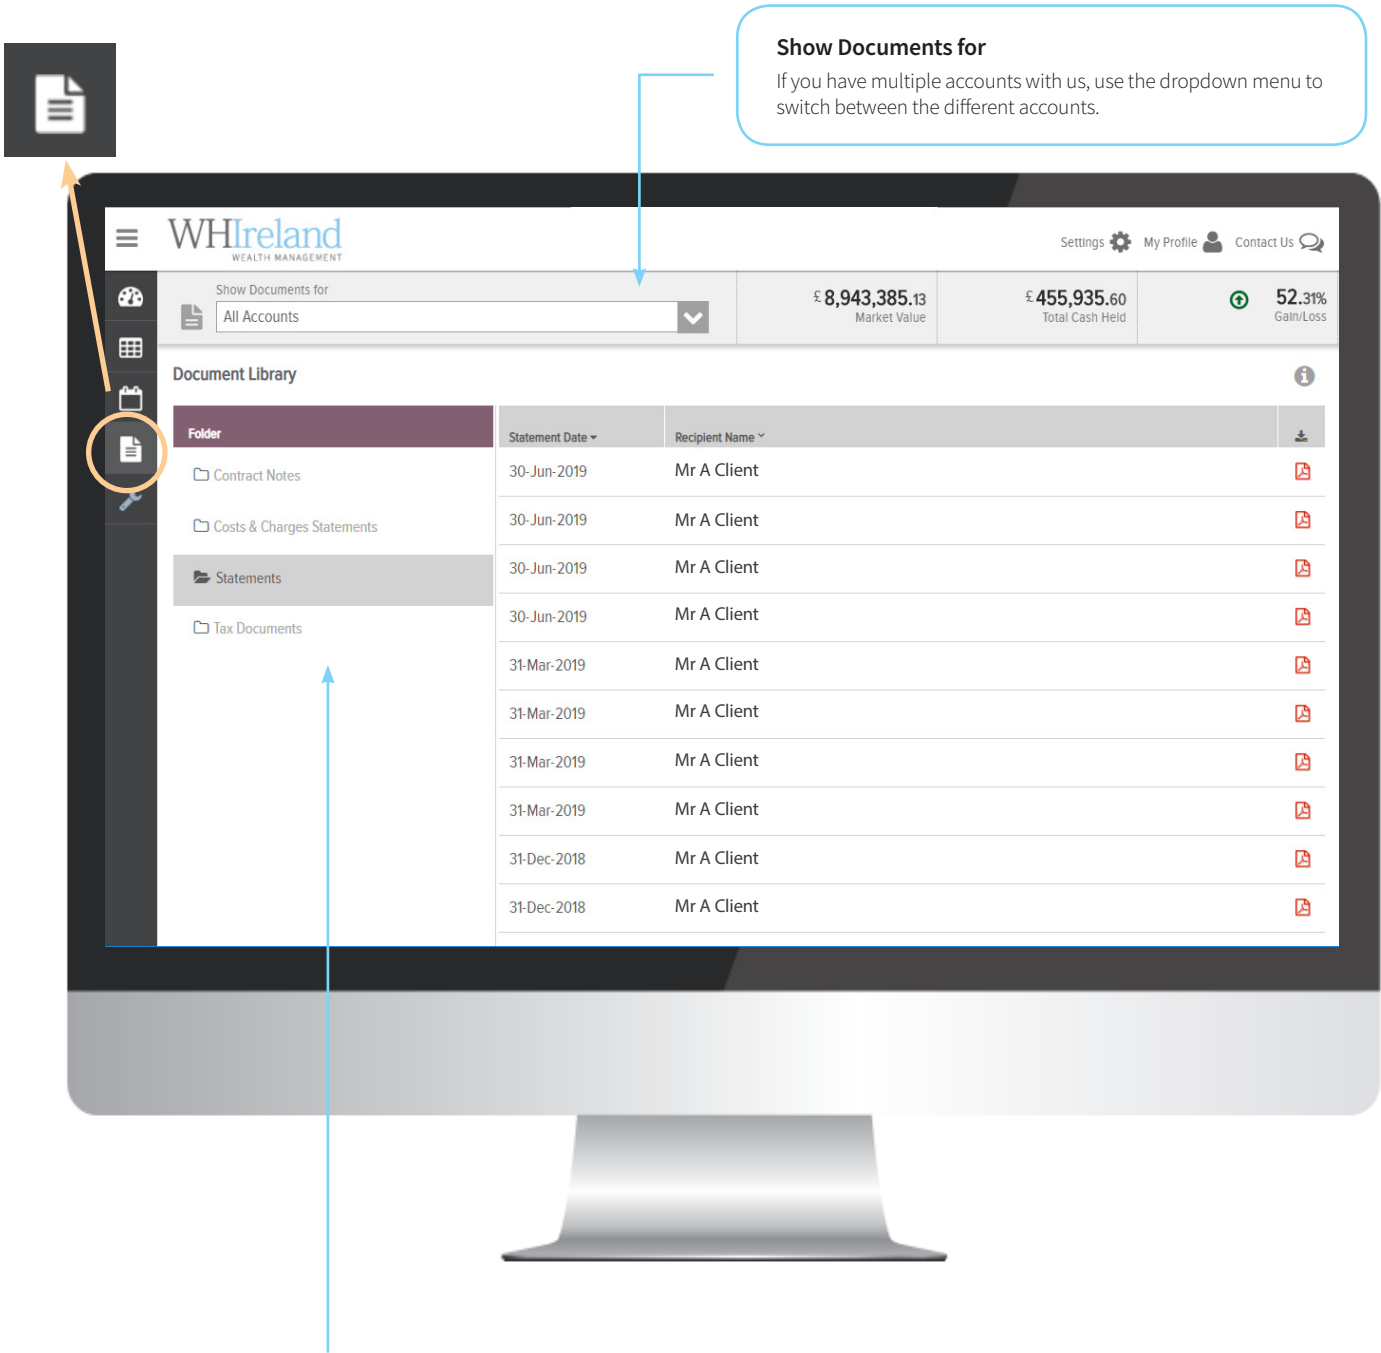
**Show Documents for**

If you have multiple accounts with us, use the dropdown menu to switch between the different accounts.

WHIreland
WEALTH MANAGEMENT

Settings My Profile Contact Us

Show Documents for
All Accounts

£8,943,385.13
Market Value

£455,935.60
Total Cash Held

52.31%
Gain/Loss

Document Library

Folder
Contract Notes
Costs & Charges Statements
Statements
Tax Documents

| Statement Date | Recipient Name |
|---|---|
| 30-Jun-2019 | Mr A Client |
| 30-Jun-2019 | Mr A Client |
| 30-Jun-2019 | Mr A Client |
| 30-Jun-2019 | Mr A Client |
| 31-Mar-2019 | Mr A Client |
| 31-Mar-2019 | Mr A Client |
| 31-Mar-2019 | Mr A Client |
| 31-Mar-2019 | Mr A Client |
| 31-Dec-2018 | Mr A Client |
| 31-Dec-2018 | Mr A Client |